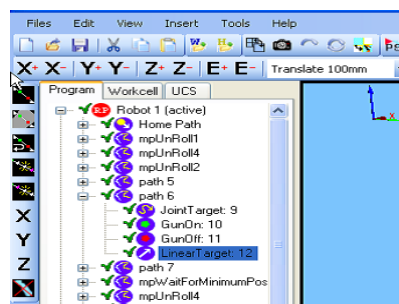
Files Edit View Insert Tools Help

X+ X- Y+ Y- Z+ Z- E+ E- Translate 100mm

Program Workcell UCS

Robot 1 (active)
Home Path
mpUnRoll1
mpUnRoll4
mpUnRoll2
path 5
path 6
JointTarget: 9
GunOn: 10
GunOff: 11
LinearTarget: 12
path 7
mpWaitForMinimumPos
mpUnRoll4

X
Y
Z